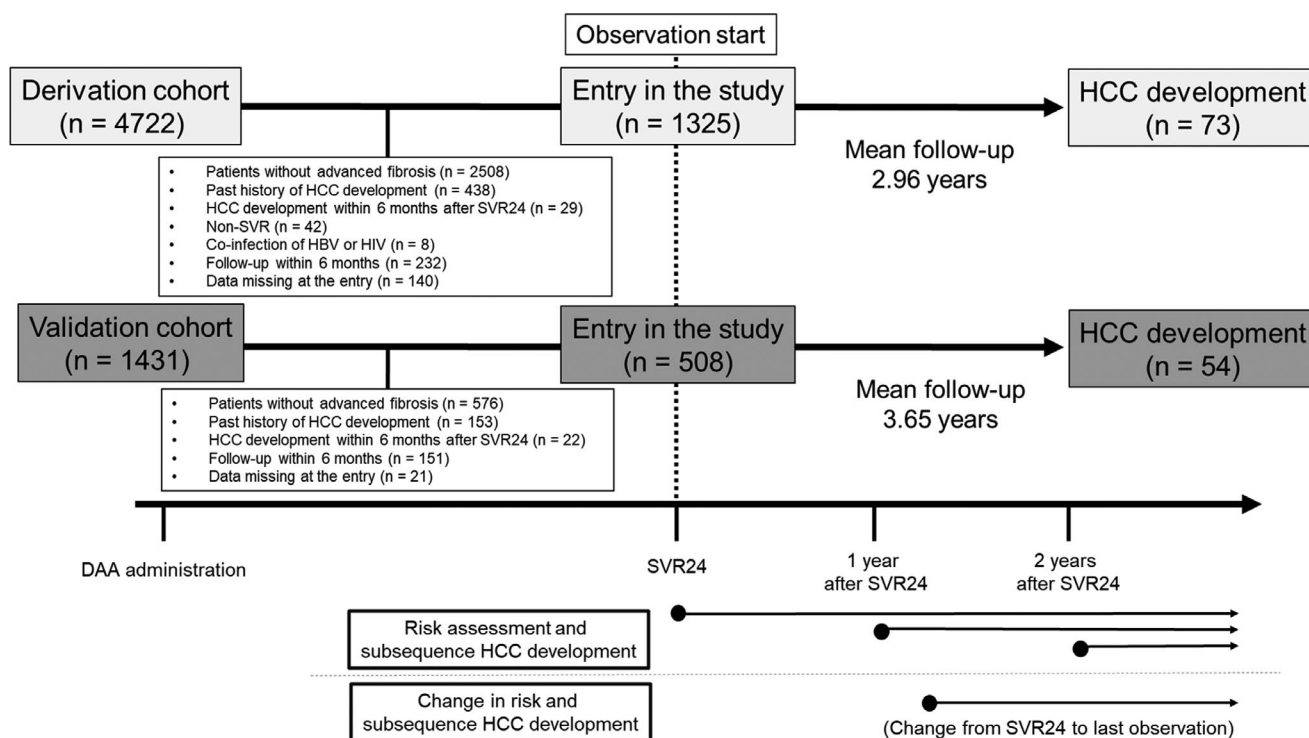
Observation start

Derivation cohort
(n = 4722)

Entry in the study
(n = 1325)

HCC development
(n = 73)

Mean follow-up
2.96 years

- Patients without advanced fibrosis (n = 2508)
- Past history of HCC development (n = 438)
- HCC development within 6 months after SVR24 (n = 29)
- Non-SVR (n = 42)
- Co-infection of HBV or HIV (n = 8)
- Follow-up within 6 months (n = 232)
- Data missing at the entry (n = 140)

Validation cohort
(n = 1431)

Entry in the study
(n = 508)

HCC development
(n = 54)

Mean follow-up
3.65 years

- Patients without advanced fibrosis (n = 576)
- Past history of HCC development (n = 153)
- HCC development within 6 months after SVR24 (n = 22)
- Follow-up within 6 months (n = 151)
- Data missing at the entry (n = 21)

DAA administration

SVR24

1 year
after SVR24

2 years
after SVR24

Risk assessment and
subsequence HCC development

Change in risk and
subsequence HCC development

(Change from SVR24 to last observation)